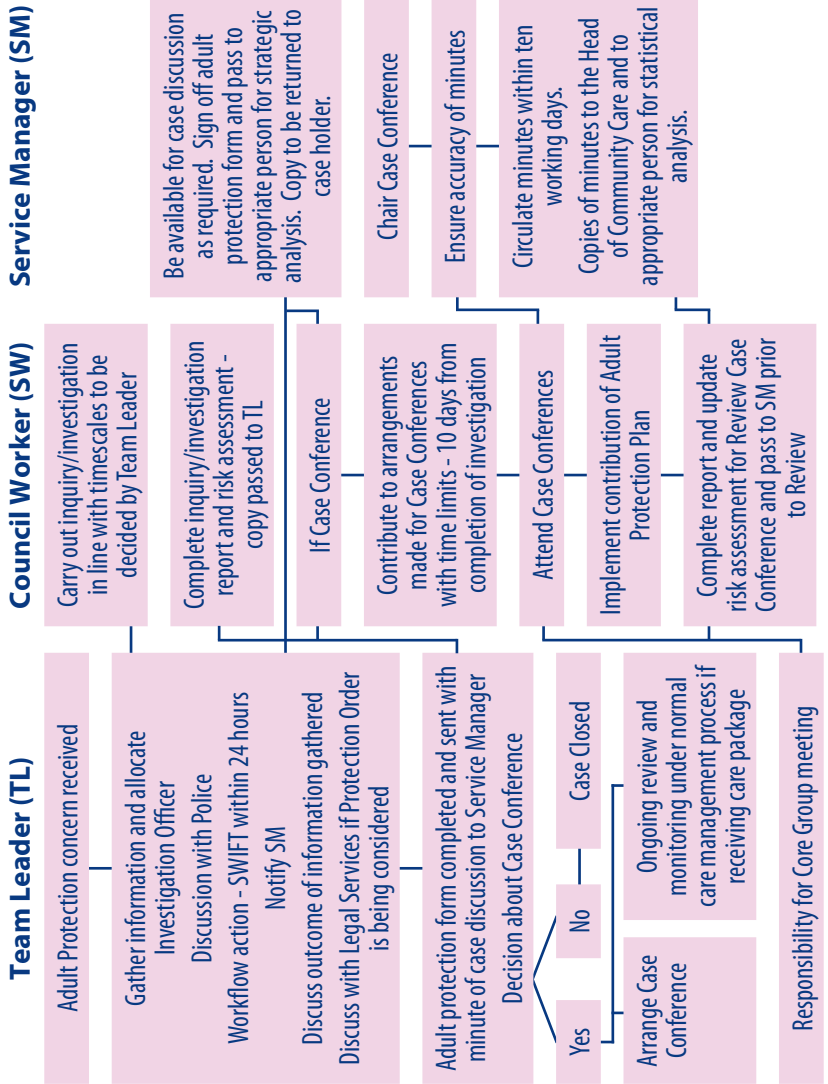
Team Leader (TL)

Adult Protection concern received

Gather information and allocate Investigation Officer

Discussion with Police

Workflow action - SWIFT within 24 hours

Notify SM

Discuss outcome of information gathered

Discuss with Legal Services if Protection Order is being considered

Adult protection form completed and sent with minute of case discussion to Service Manager

Decision about Case Conference

Yes

No

Case Closed

Arrange Case Conference

Ongoing review and monitoring under normal care management process if receiving care package

Responsibility for Core Group meeting

Council Worker (SW)

Carry out inquiry/investigation in line with timescales to be decided by Team Leader

Complete inquiry/investigation report and risk assessment - copy passed to TL

If Case Conference

Contribute to arrangements made for Case Conferences with time limits - 10 days from completion of investigation

Attend Case Conferences

Implement contribution of Adult Protection Plan

Complete report and update risk assessment for Review Case Conference and pass to SM prior to Review

Service Manager (SM)

Be available for case discussion as required. Sign off adult protection form and pass to appropriate person for strategic analysis. Copy to be returned to case holder.

Chair Case Conference

Ensure accuracy of minutes

Circulate minutes within ten working days.

Copies of minutes to the Head of Community Care and to appropriate person for statistical analysis.